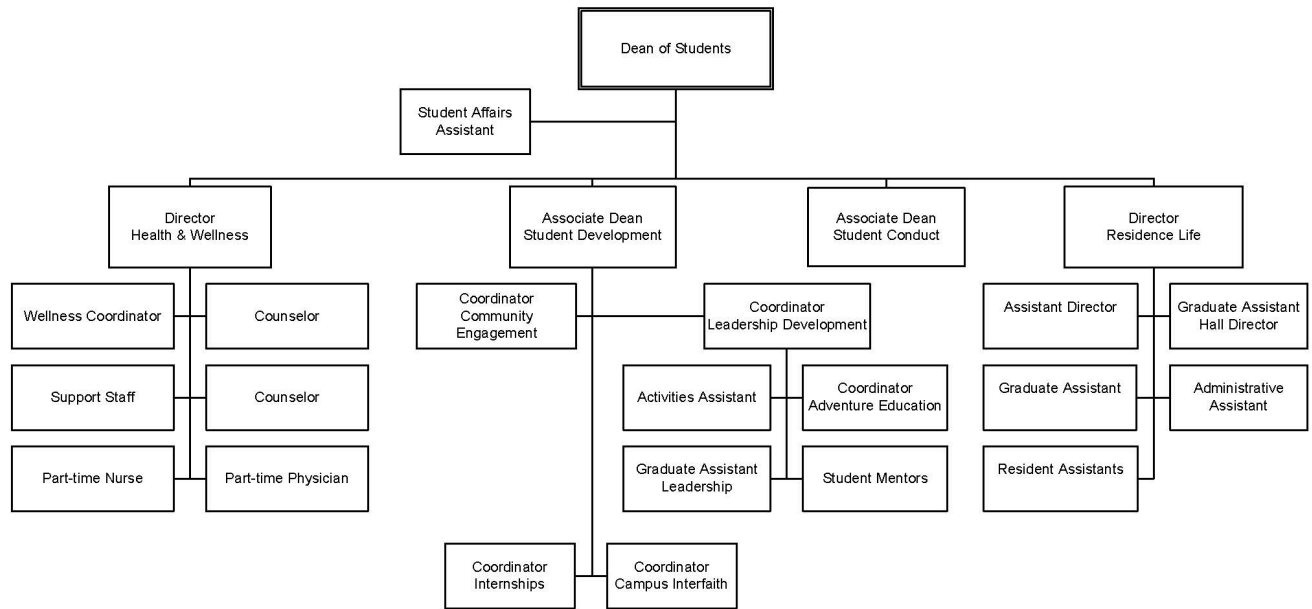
Dean of Students

Student Affairs Assistant

Director Health & Wellness

Associate Dean Student Development

Associate Dean Student Conduct

Director Residence Life

Wellness Coordinator

Counselor

Support Staff

Counselor

Part-time Nurse

Part-time Physician

Coordinator Community Engagement

Coordinator Leadership Development

Activities Assistant

Coordinator Adventure Education

Graduate Assistant Leadership

Student Mentors

Coordinator Internships

Coordinator Campus Interfaith

Assistant Director

Graduate Assistant Hall Director

Graduate Assistant

Administrative Assistant

Resident Assistants